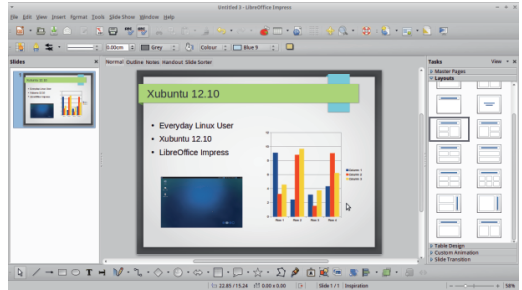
Untitled 2 - LibreOffice Impress

File Edit View Insert Format Tools Slide Show Window Help

0.00cm Grey Colour Blue 9

Slides

Xubuntu 12.10

Normal Outline Notes Handout Slide Sorter

Xubuntu 12.10

• Everyday Linux User
• Xubuntu 12.10
• LibreOffice Impress

Tasks View

Master Pages
Layouts

Table Design
Custom Animation
Slide Transition

22.85 / 15.24 0.00 x 0.00 Slide 1 / 1 Inspiration 58%